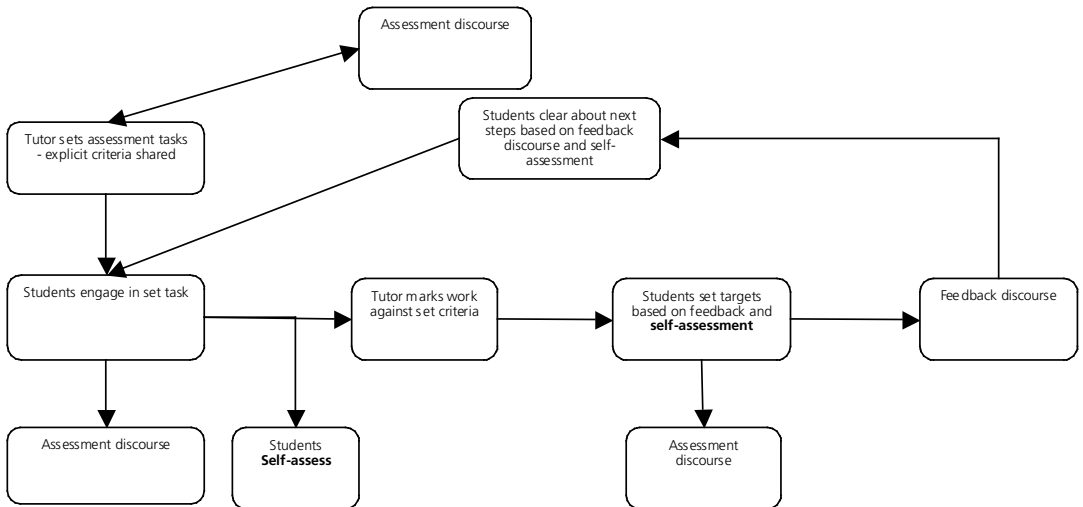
Assessment discourse

Tutor sets assessment tasks - explicit criteria shared

Students clear about next steps based on feedback discourse and self-assessment

Students engage in set task

Tutor marks work against set criteria

Students set targets based on feedback and **self-assessment**

Feedback discourse

Assessment discourse

Students **Self-assess**

Assessment discourse